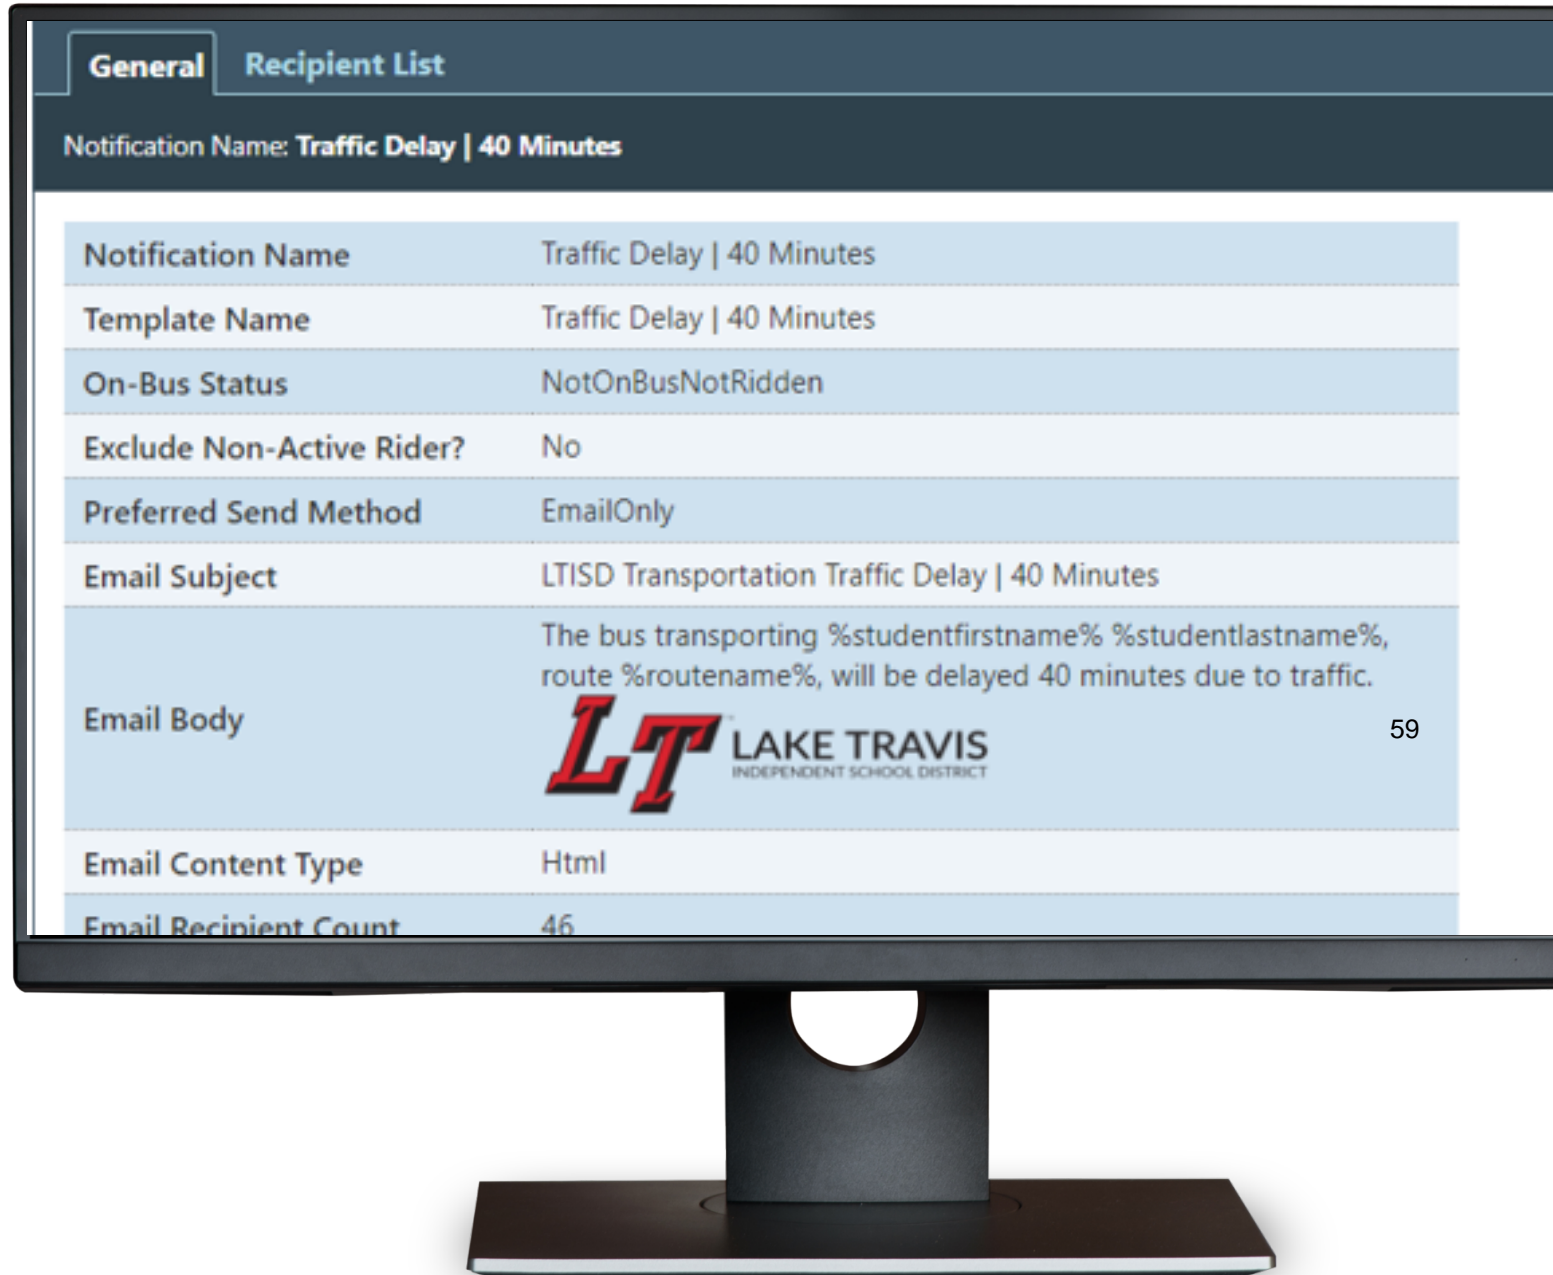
General Recipient List

Notification Name: Traffic Delay | 40 Minutes

| | |
|---|---|
| Notification Name | Traffic Delay \| 40 Minutes |
| Template Name | Traffic Delay \| 40 Minutes |
| On-Bus Status | NotOnBusNotRidden |
| Exclude Non-Active Rider? | No |
| Preferred Send Method | EmailOnly |
| Email Subject | LTISD Transportation Traffic Delay \| 40 Minutes |
| Email Body | The bus transporting %studentfirstname% %studentlastname%, route %routename%, will be delayed 40 minutes due to traffic. LT LAKE TRAVIS INDEPENDENT SCHOOL DISTRICT |
| Email Content Type | Html |
| Email Recipient Count | 46 |

59